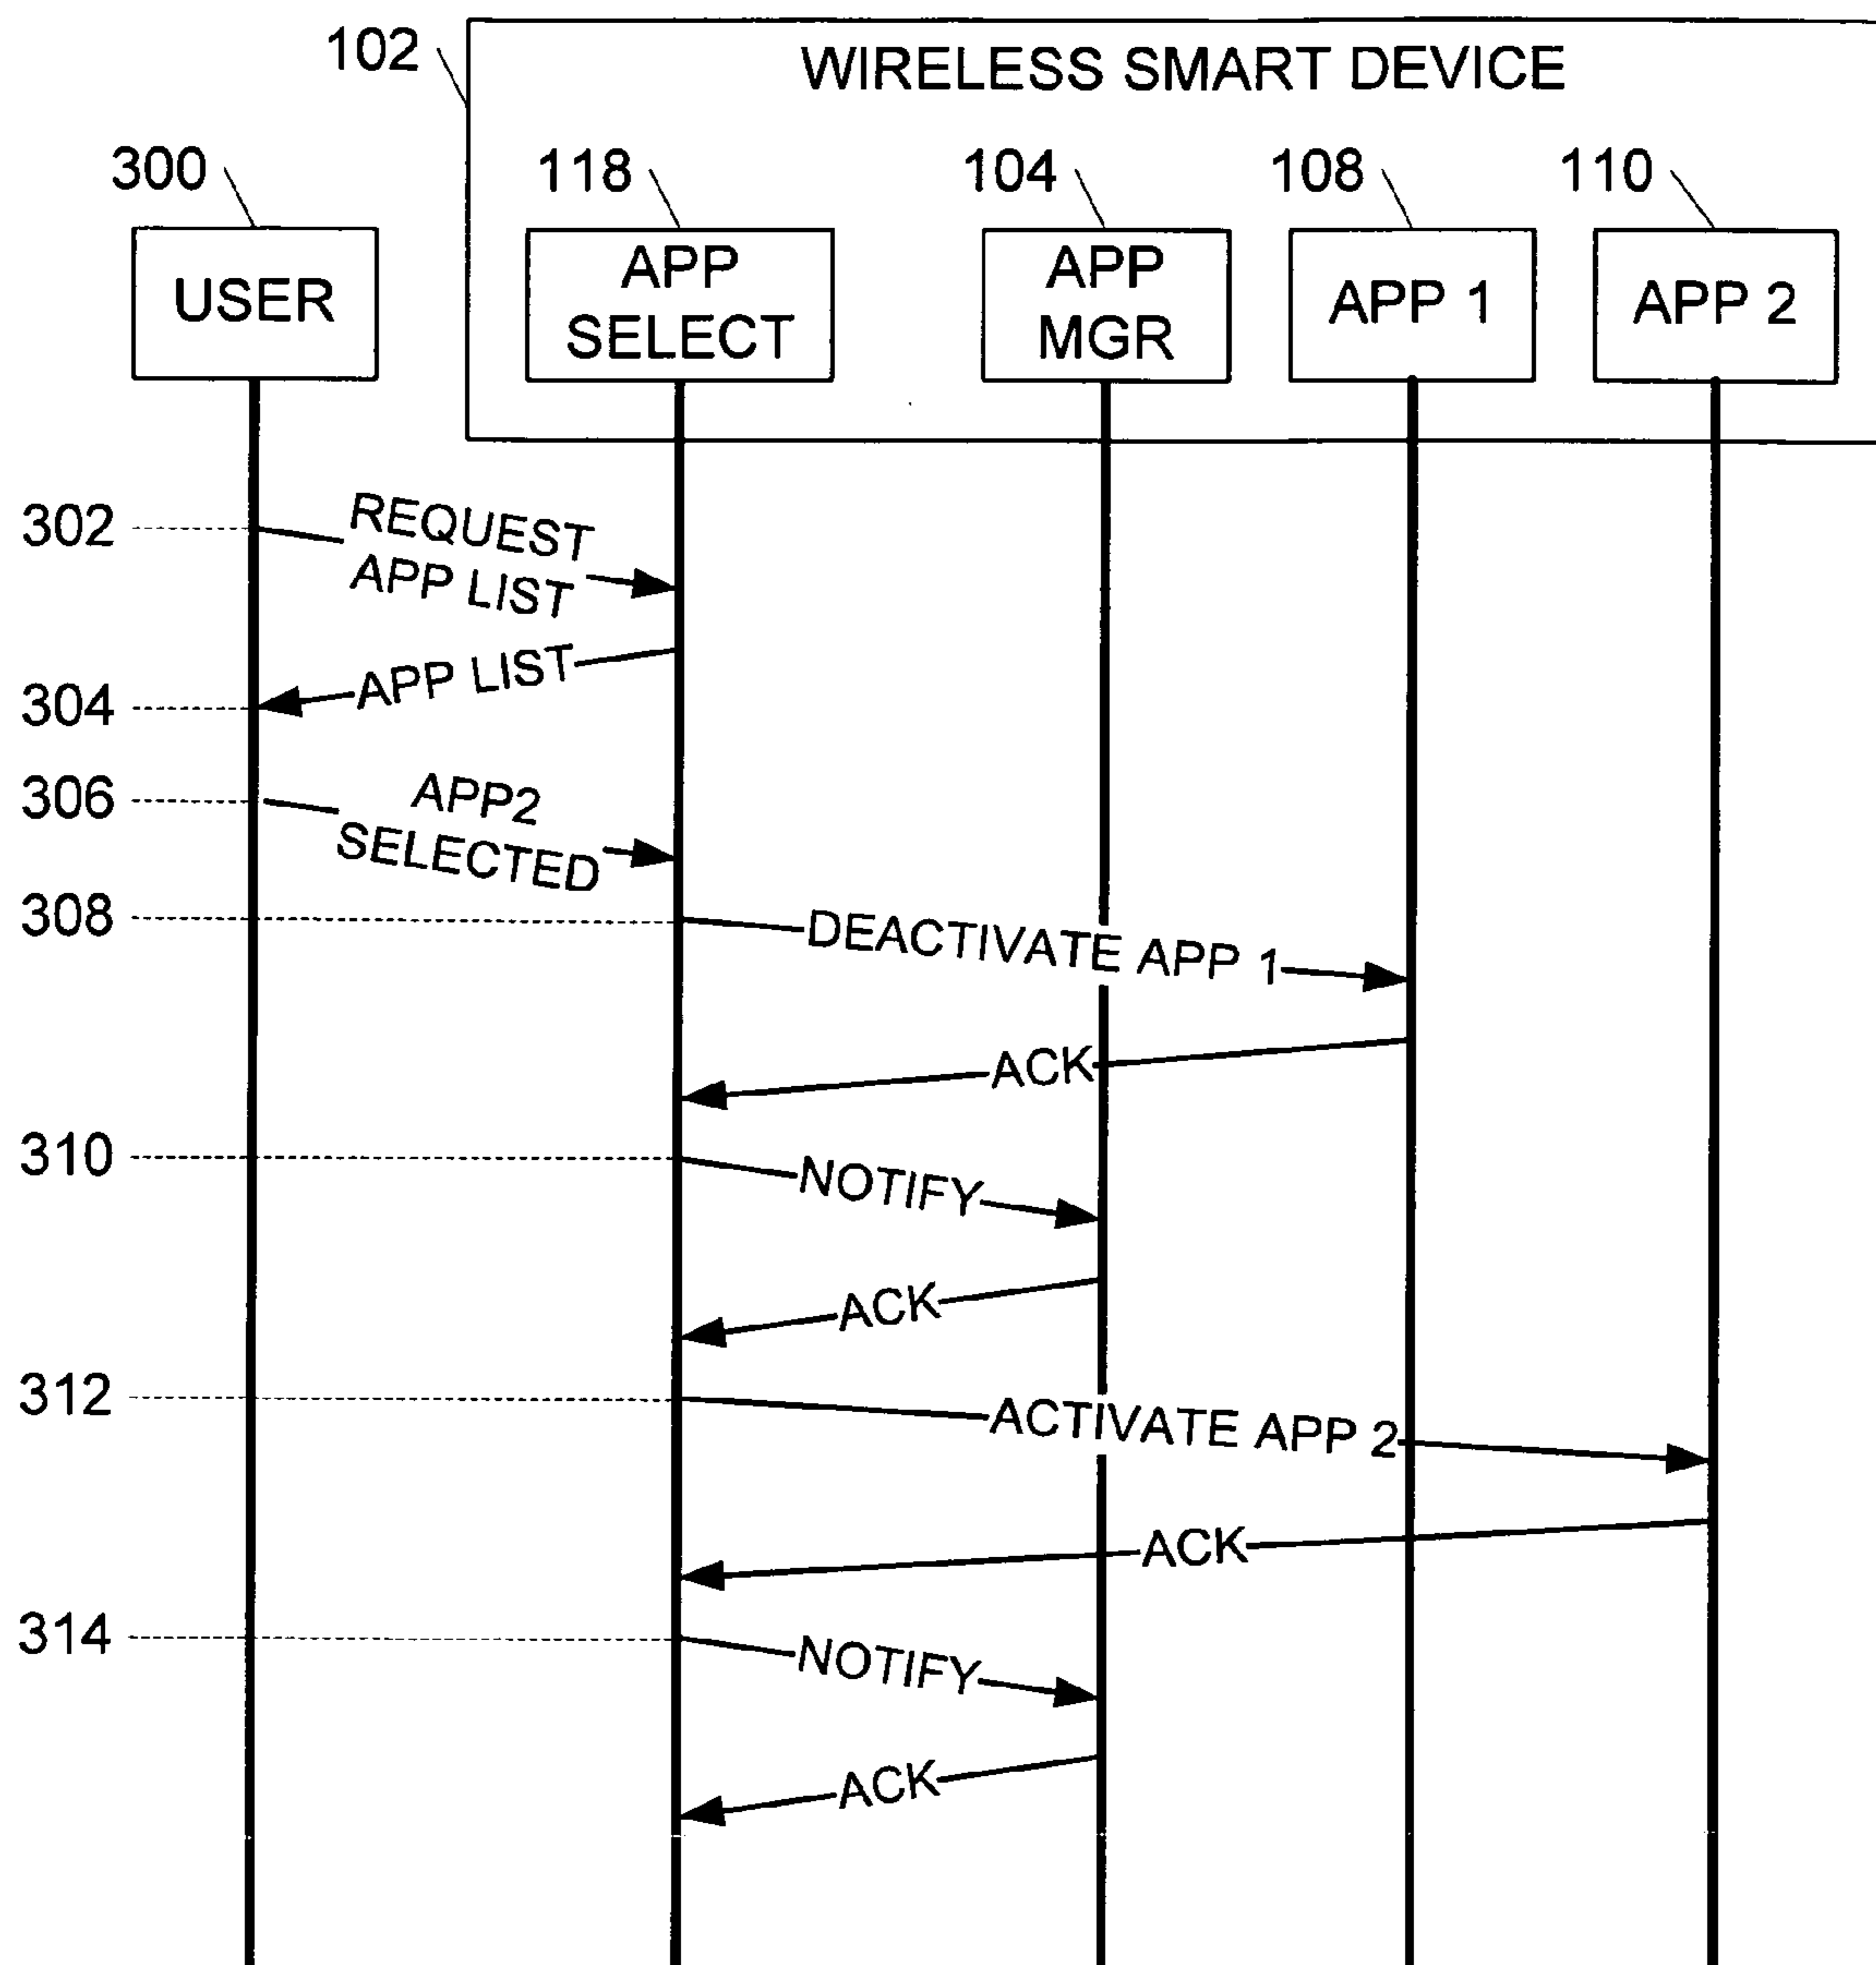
102
WIRELESS SMART DEVICE

300
USER

118
APP SELECT

104
APP MGR

108
APP 1

110
APP 2

302
REQUEST APP LIST

304
APP LIST

306
APP2 SELECTED

308
DEACTIVATE APP 1

ACK

310
NOTIFY

ACK

312
ACTIVATE APP 2

ACK

314
NOTIFY

ACK